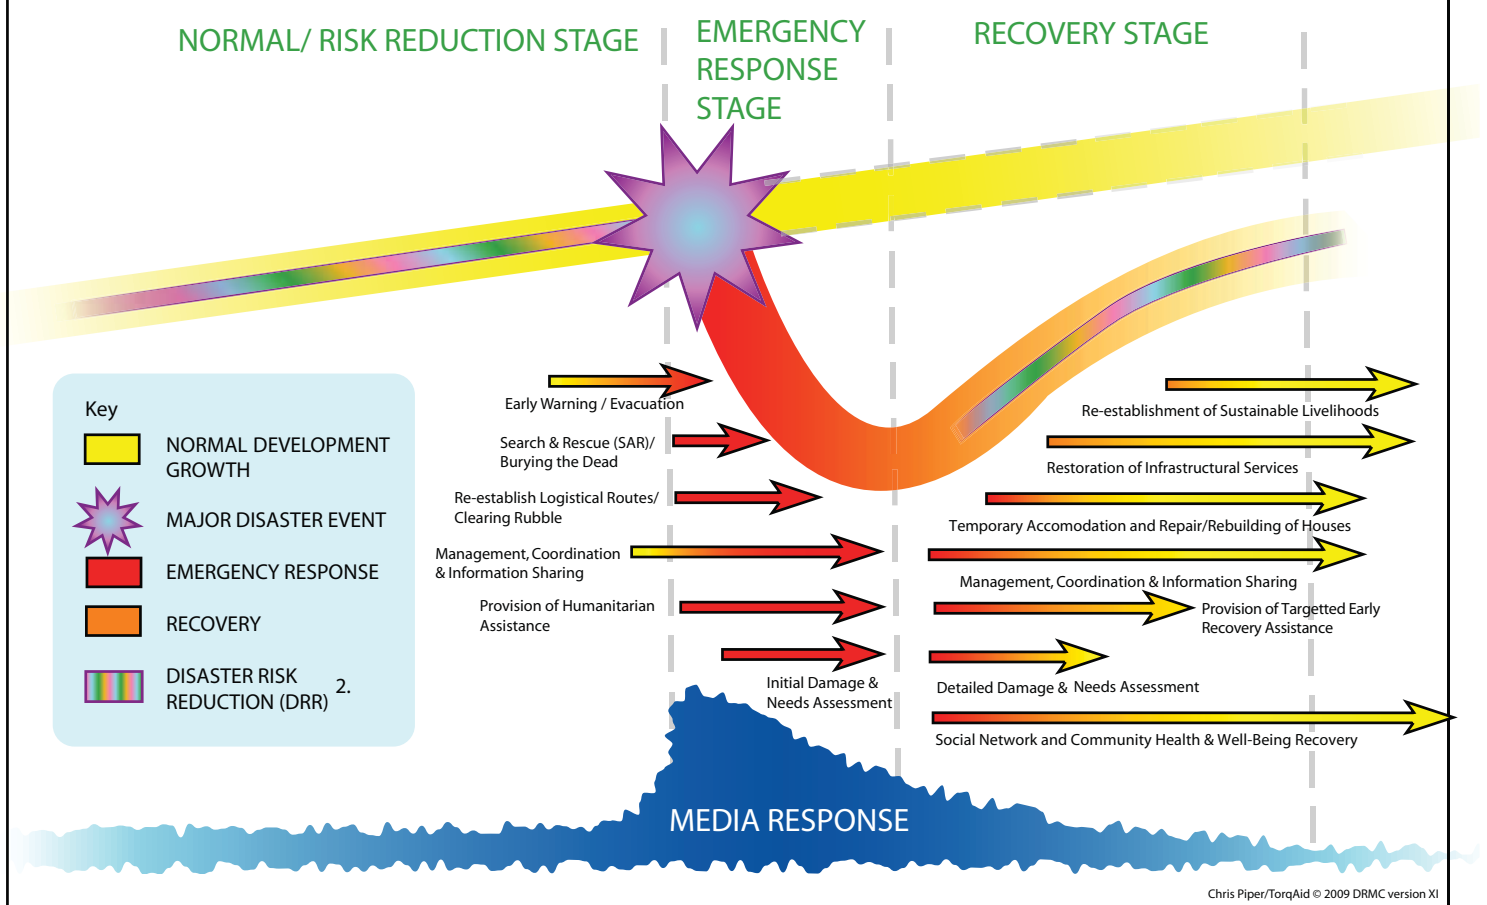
NORMAL/ RISK REDUCTION STAGE

EMERGENCY RESPONSE STAGE

RECOVERY STAGE

Key

NORMAL DEVELOPMENT GROWTH

MAJOR DISASTER EVENT

EMERGENCY RESPONSE

RECOVERY

DISASTER RISK REDUCTION (DRR) 2.

Early Warning / Evacuation

Search & Rescue (SAR)/ Burying the Dead

Re-establish Logistical Routes/ Clearing Rubble

Management, Coordination & Information Sharing

Provision of Humanitarian Assistance

Initial Damage & Needs Assessment

Re-establishment of Sustainable Livelihoods

Restoration of Infrastructural Services

Temporary Accomodation and Repair/Rebuilding of Houses

Management, Coordination & Information Sharing

Provision of Targetted Early Recovery Assistance

Detailed Damage & Needs Assessment

Social Network and Community Health & Well-Being Recovery

MEDIA RESPONSE

Chris Piper/TorqAid © 2009 DRMC version XI